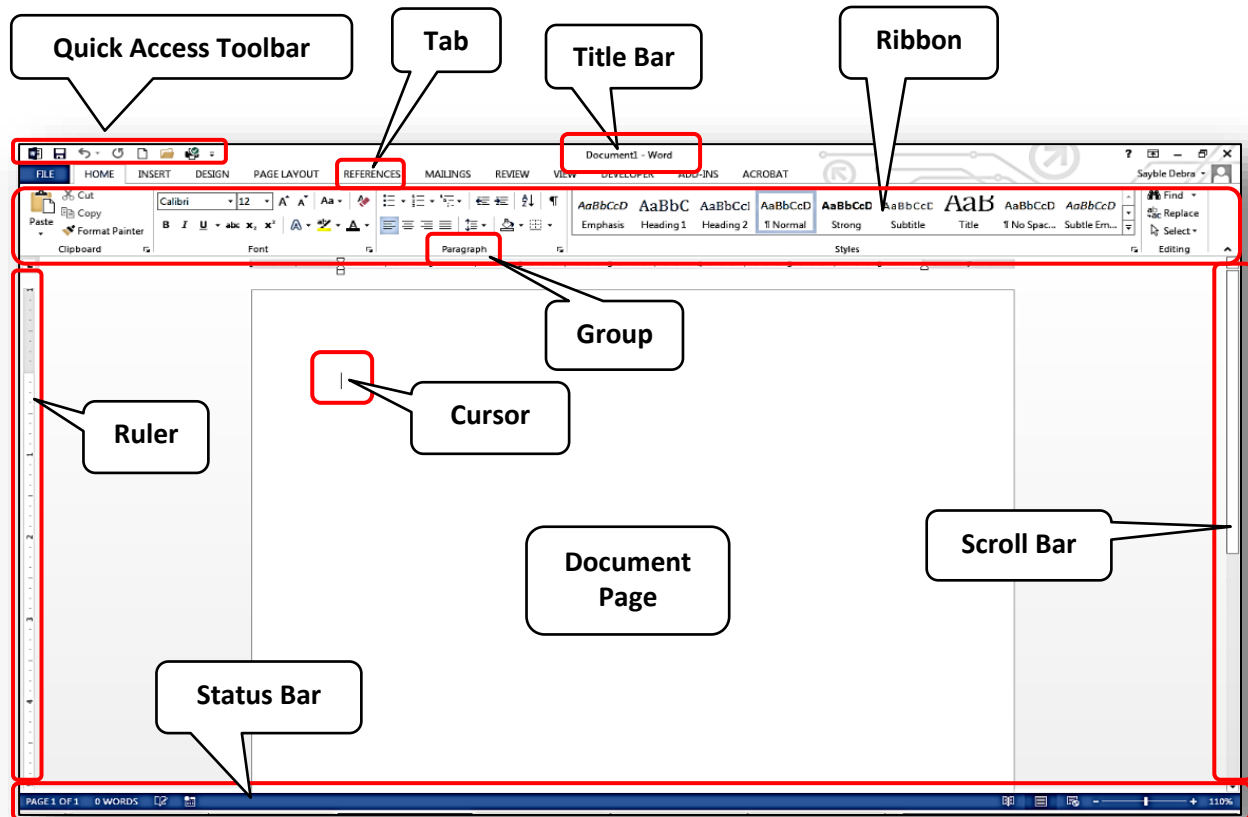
Quick Access Toolbar

Tab

Title Bar

Ribbon

Document1 - Word

? – ✕

FILE HOME INSERT DESIGN PAGE LAYOUT REFERENCES MAILINGS REVIEW VIEW DEVELOPER ADD-INS ACROBAT

Sayble Debra

Cut
Copy
Format Painter
Paste
Clipboard

Calibri 12 A A Aa
B I U abc $x_2$ $x^2$ A
Font

Paragraph

AaBbCcD Emphasis
AaBbC Heading 1
AaBbCcI Heading 2
AaBbCcD ¶ Normal
AaBbCcD Strong
AaBbCcD Subtitle
AaB Title
AaBbCcD ¶ No Spac...
AaBbCcD Subtle Em...
Styles

Find
Replace
Select
Editing

Group

Cursor

Ruler

Document Page

Scroll Bar

Status Bar

PAGE 1 OF 1 0 WORDS

110%